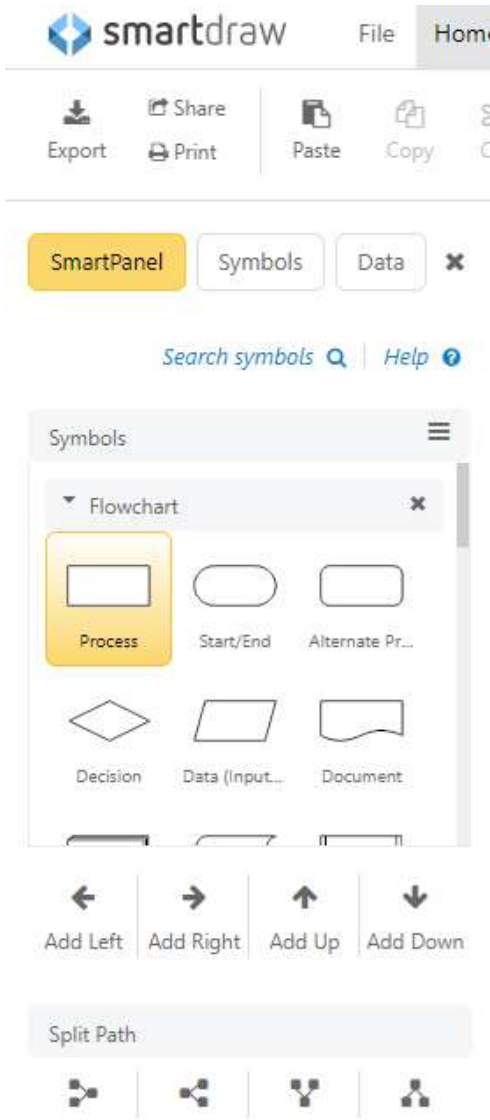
smartdraw File Home

Export Share Print Paste Copy

SmartPanel Symbols Data

Search symbols Help

Symbols

Flowchart

Process Start/End Alternate Pr...

Decision Data (Input... Document

Add Left Add Right Add Up Add Down

Split Path